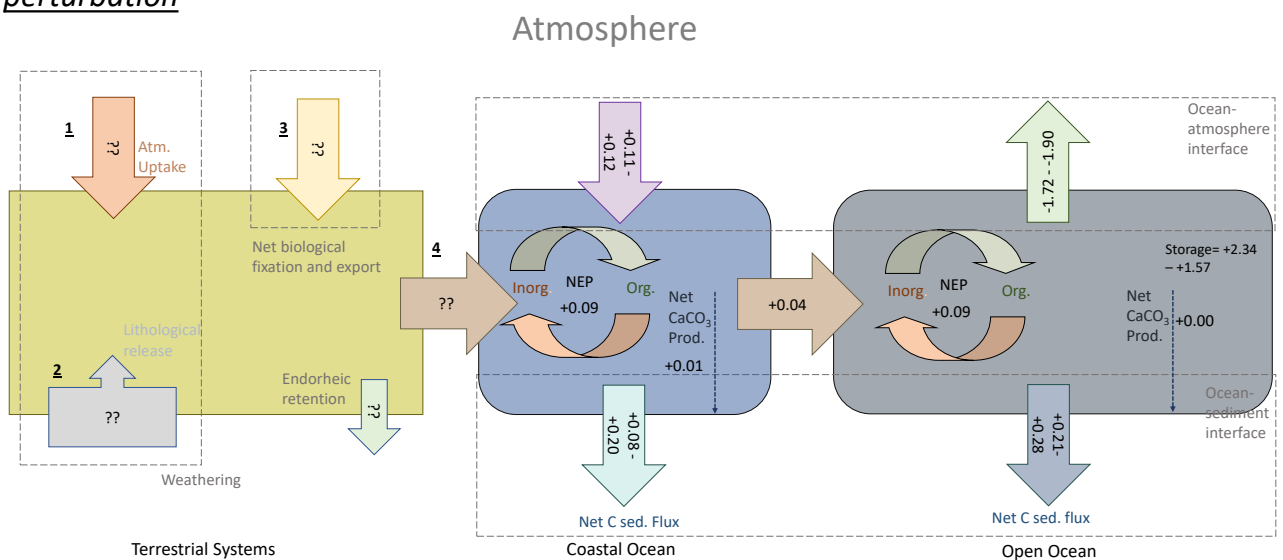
perturbation

Atmosphere

1 ?? Atm. Uptake

3 ??

Net biological fixation and export

Lithological release

2 ??

Endorheic retention ??

Weathering

4 ??

+0.11 - +0.12

NEP Inorg. Org. +0.09

Net $CaCO_3$ Prod. +0.01

+0.08 - +0.20

Net C sed. Flux

+0.04

Ocean-atmosphere interface

-1.72 - 1.90

Storage= +2.34 – +1.57

NEP Inorg. Org. +0.09

Net $CaCO_3$ Prod. +0.00

+0.21- +0.28

Ocean-sediment interface

Net C sed. flux

Terrestrial Systems

Coastal Ocean

Open Ocean